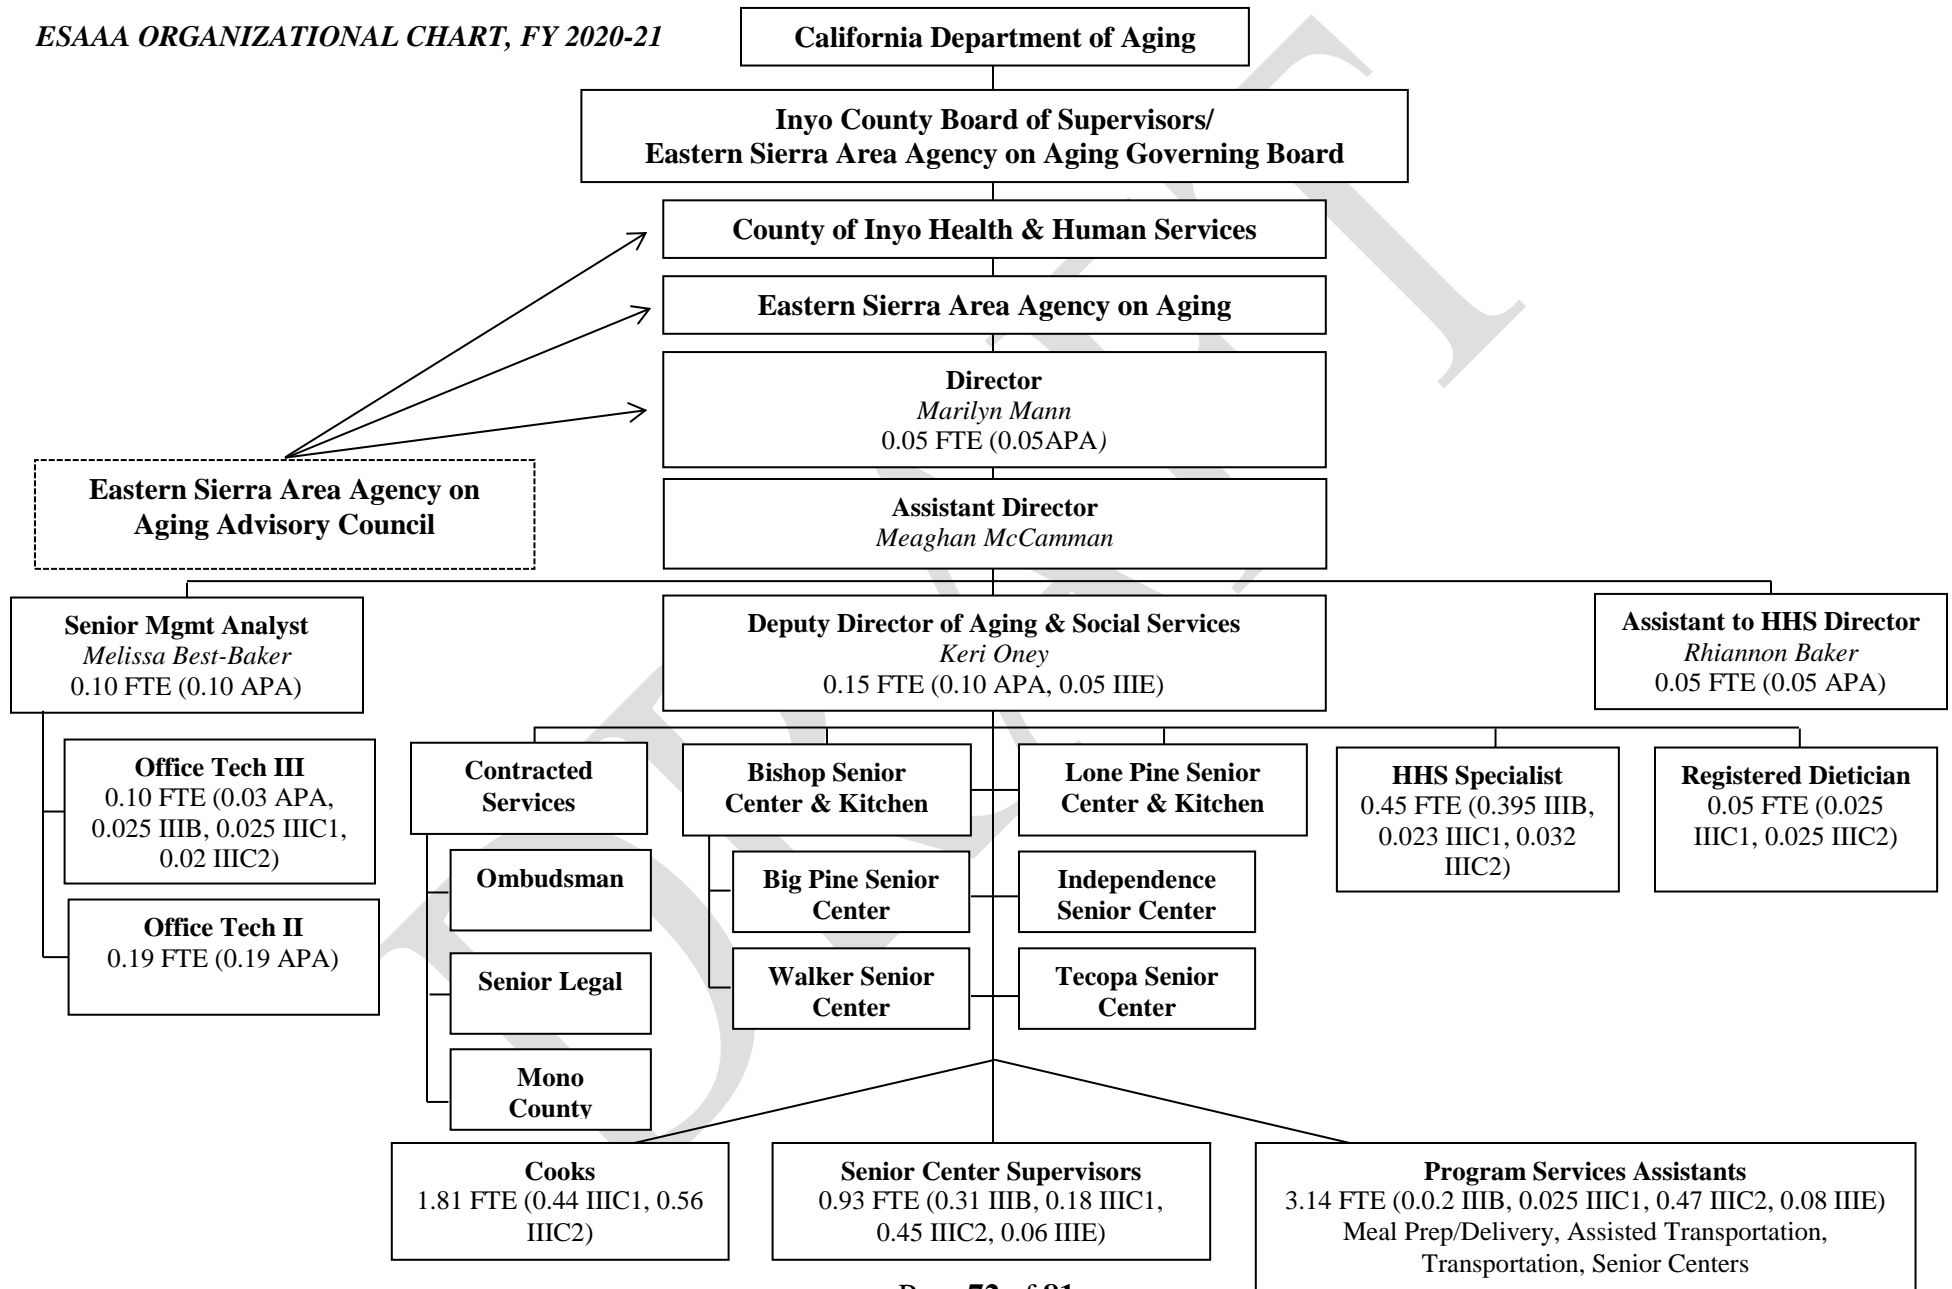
ESAAA ORGANIZATIONAL CHART, FY 2020-21

California Department of Aging

Inyo County Board of Supervisors/
Eastern Sierra Area Agency on Aging Governing Board

County of Inyo Health & Human Services

Eastern Sierra Area Agency on Aging

Director
Marilyn Mann
0.05 FTE (0.05APA)

Eastern Sierra Area Agency on Aging Advisory Council

Assistant Director
Meaghan McCamman

Senior Mgmt Analyst
Melissa Best-Baker
0.10 FTE (0.10 APA)

Deputy Director of Aging & Social Services
Keri Oney
0.15 FTE (0.10 APA, 0.05 IIIE)

Assistant to HHS Director
Rhiannon Baker
0.05 FTE (0.05 APA)

Office Tech III
0.10 FTE (0.03 APA, 0.025 IIIB, 0.025 IIIC1, 0.02 IIIC2)

Office Tech II
0.19 FTE (0.19 APA)

Contracted Services

Ombudsman

Senior Legal

Mono County

Bishop Senior Center & Kitchen

Big Pine Senior Center

Walker Senior Center

Lone Pine Senior Center & Kitchen

Independence Senior Center

Tecopa Senior Center

HHS Specialist
0.45 FTE (0.395 IIIB, 0.023 IIIC1, 0.032 IIIC2)

Registered Dietician
0.05 FTE (0.025 IIIC1, 0.025 IIIC2)

Cooks
1.81 FTE (0.44 IIIC1, 0.56 IIIC2)

Senior Center Supervisors
0.93 FTE (0.31 IIIB, 0.18 IIIC1, 0.45 IIIC2, 0.06 IIIE)

Program Services Assistants
3.14 FTE (0.0.2 IIIB, 0.025 IIIC1, 0.47 IIIC2, 0.08 IIIE)
Meal Prep/Delivery, Assisted Transportation, Transportation, Senior Centers

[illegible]